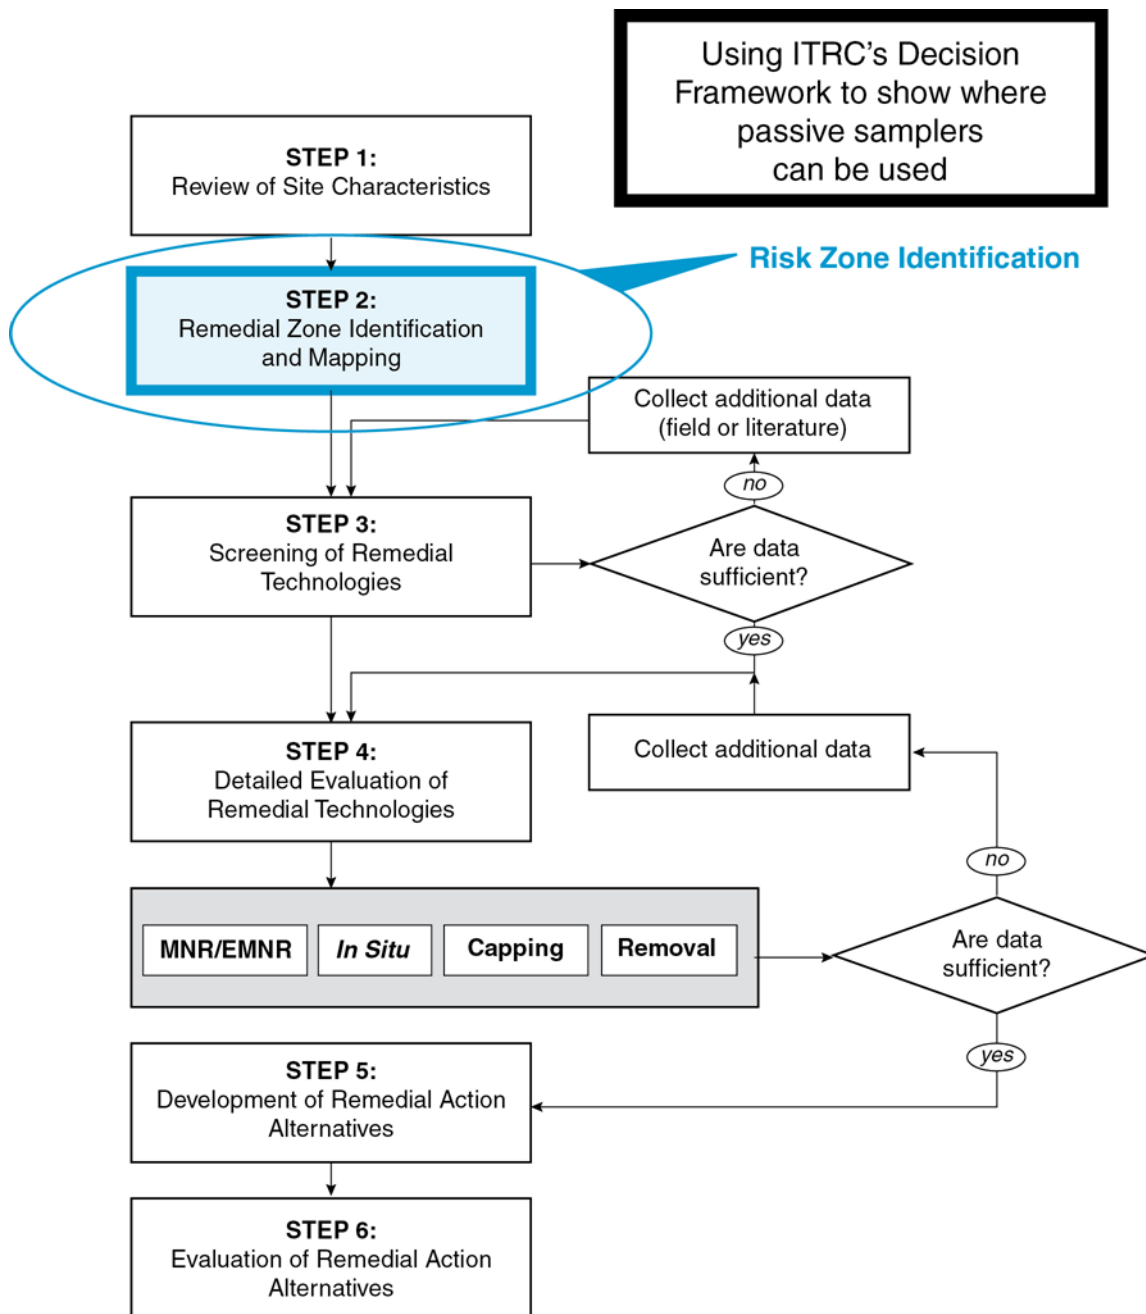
Using ITRC's Decision Framework to show where passive samplers can be used

STEP 1:
Review of Site Characteristics

Risk Zone Identification

STEP 2:
Remedial Zone Identification and Mapping

Collect additional data (field or literature)

no

STEP 3:
Screening of Remedial Technologies

Are data sufficient?

yes

STEP 4:
Detailed Evaluation of Remedial Technologies

Collect additional data

no

MNR/EMNR | In Situ | Capping | Removal

Are data sufficient?

yes

STEP 5:
Development of Remedial Action Alternatives

STEP 6:
Evaluation of Remedial Action Alternatives